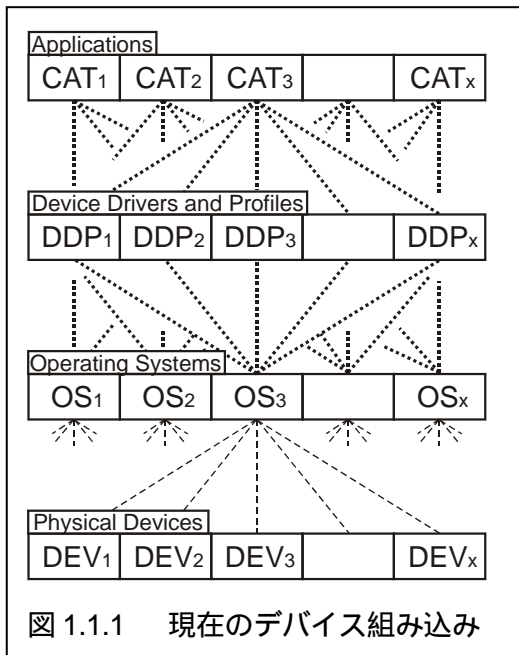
Applications

| CAT$_1$ | CAT$_2$ | CAT$_3$ | | CAT$_x$ |
|---|---|---|---|---|

Device Drivers and Profiles

| DDP$_1$ | DDP$_2$ | DDP$_3$ | | DDP$_x$ |
|---|---|---|---|---|

Operating Systems

| OS$_1$ | OS$_2$ | OS$_3$ | | OS$_x$ |
|---|---|---|---|---|

Physical Devices

| DEV$_1$ | DEV$_2$ | DEV$_3$ | | DEV$_x$ |
|---|---|---|---|---|

図 1.1.1 現在のデバイス組み込み